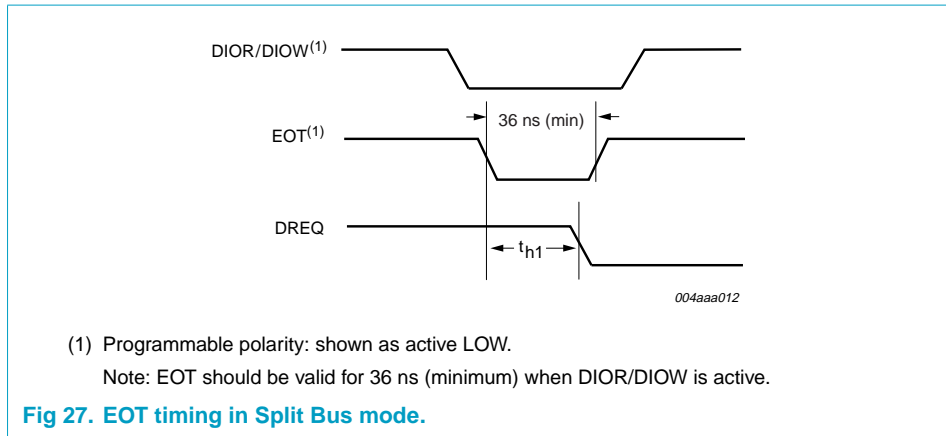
DIOR/DIOW$^{(1)}$

36 ns (min)

EOT$^{(1)}$

DREQ

$t_{h1}$

004aaa012

(1) Programmable polarity: shown as active LOW.

Note: EOT should be valid for 36 ns (minimum) when DIOR/DIOW is active.

Fig 27. EOT timing in Split Bus mode.